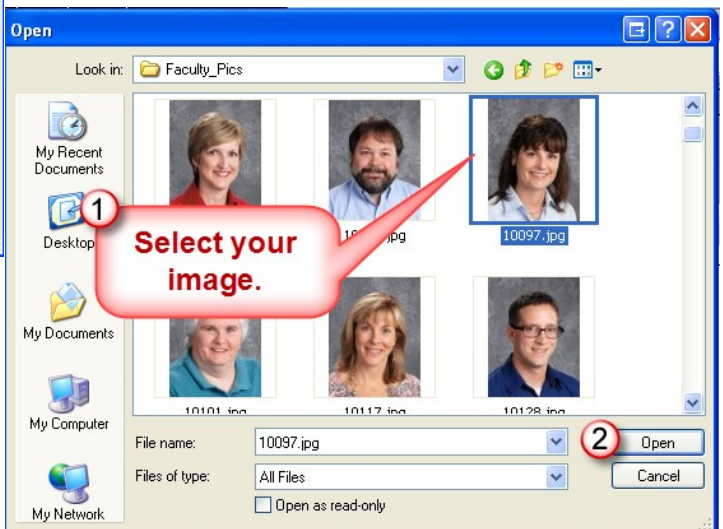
Open

Look in: Faculty_Pics

My Recent Documents

Desktop

My Documents

My Computer

My Network

1

Select your image.

10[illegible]jpg

10097.jpg

10101.jpg

10117.jpg

10128.jpg

File name: 10097.jpg

Files of type: All Files

Open as read-only

2

Open

Cancel